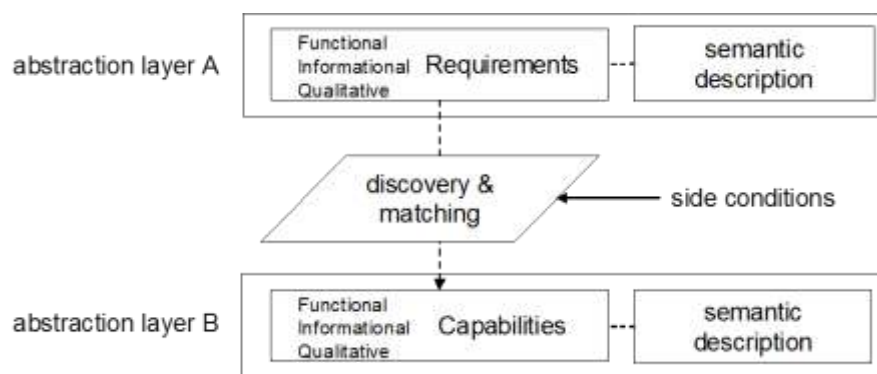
abstraction layer A

Functional
Informational
Qualitative

Requirements

semantic description

discovery & matching

side conditions

abstraction layer B

Functional
Informational
Qualitative

Capabilities

semantic description